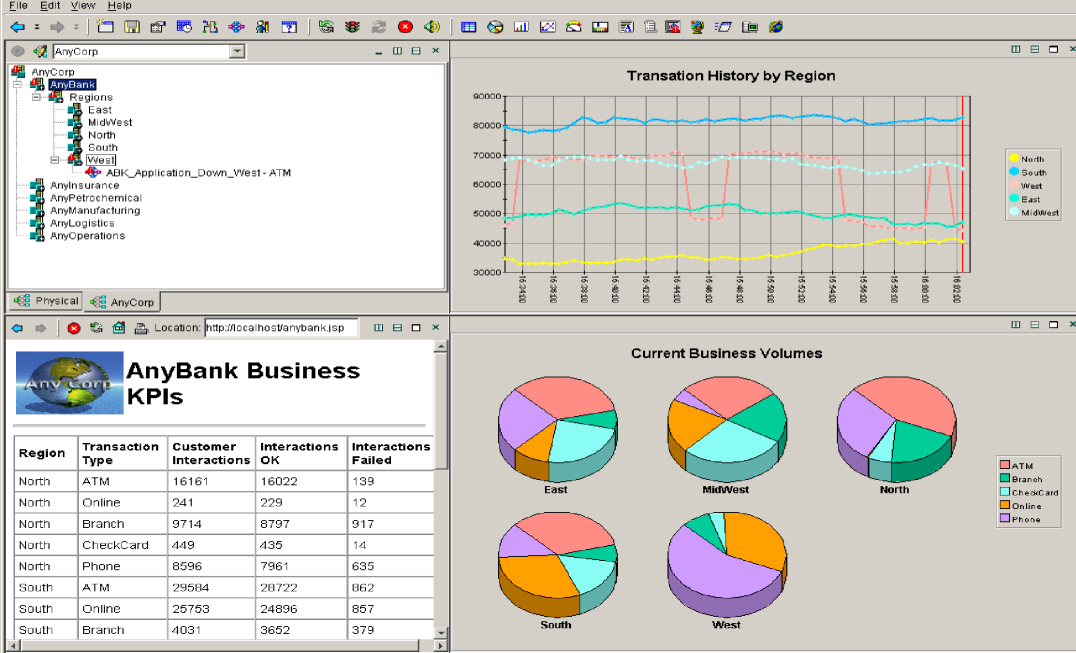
File Edit View Help

AnyCorp

AnyCorp
AnyBank
Regions
East
MidWest
North
South
West
ABK_Application_Down_West - ATM
AnyInsurance
AnyPetrochemical
AnyManufacturing
AnyLogistics
AnyOperations

Physical AnyCorp

Transation History by Region

90000
80000
70000
60000
50000
40000
30000

16:34:00
16:36:00
16:38:00
16:40:00
16:42:00
16:44:00
16:46:00
16:48:00
16:50:00
16:52:00
16:54:00
16:56:00
16:58:00
17:00:00
17:02:00

North
South
West
East
MidWest

Location: http://localhost/anybank.jsp

AnyCorp

AnyBank Business KPIs

| Region | Transaction Type | Customer Interactions | Interactions OK | Interactions Failed |
|---|---|---|---|---|
| North | ATM | 16161 | 16022 | 139 |
| North | Online | 241 | 229 | 12 |
| North | Branch | 9714 | 8797 | 917 |
| North | CheckCard | 449 | 435 | 14 |
| North | Phone | 8596 | 7961 | 635 |
| South | ATM | 29584 | 28722 | 862 |
| South | Online | 25753 | 24896 | 857 |
| South | Branch | 4031 | 3652 | 379 |

Current Business Volumes

East
MidWest
North
South
West

ATM
Branch
CheckCard
Online
Phone